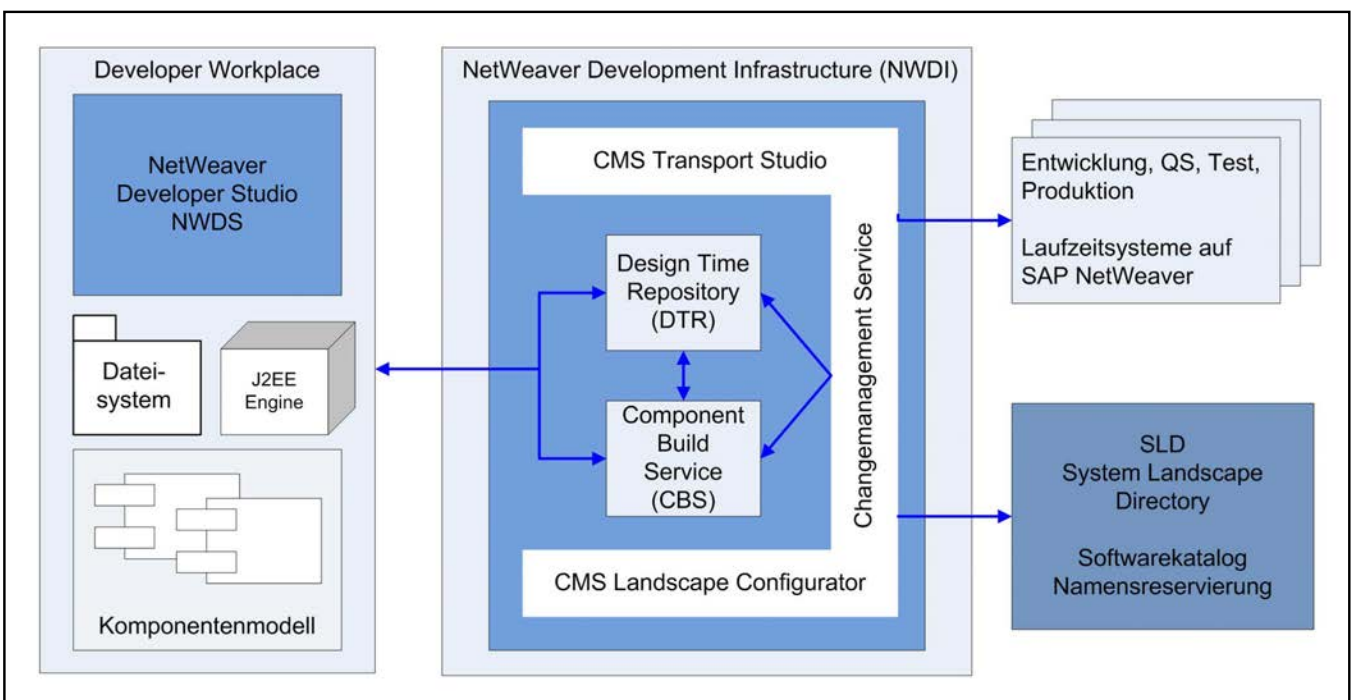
Developer Workplace

NetWeaver Developer Studio NWDS

Datei-system

J2EE Engine

Komponentenmodell

NetWeaver Development Infrastructure (NWDI)

CMS Transport Studio

Design Time Repository (DTR)

Component Build Service (CBS)

Changemanagement Service

CMS Landscape Configurator

Entwicklung, QS, Test, Produktion

Laufzeitsysteme auf SAP NetWeaver

SLD
System Landscape Directory

Softwarekatalog
Namensreservierung